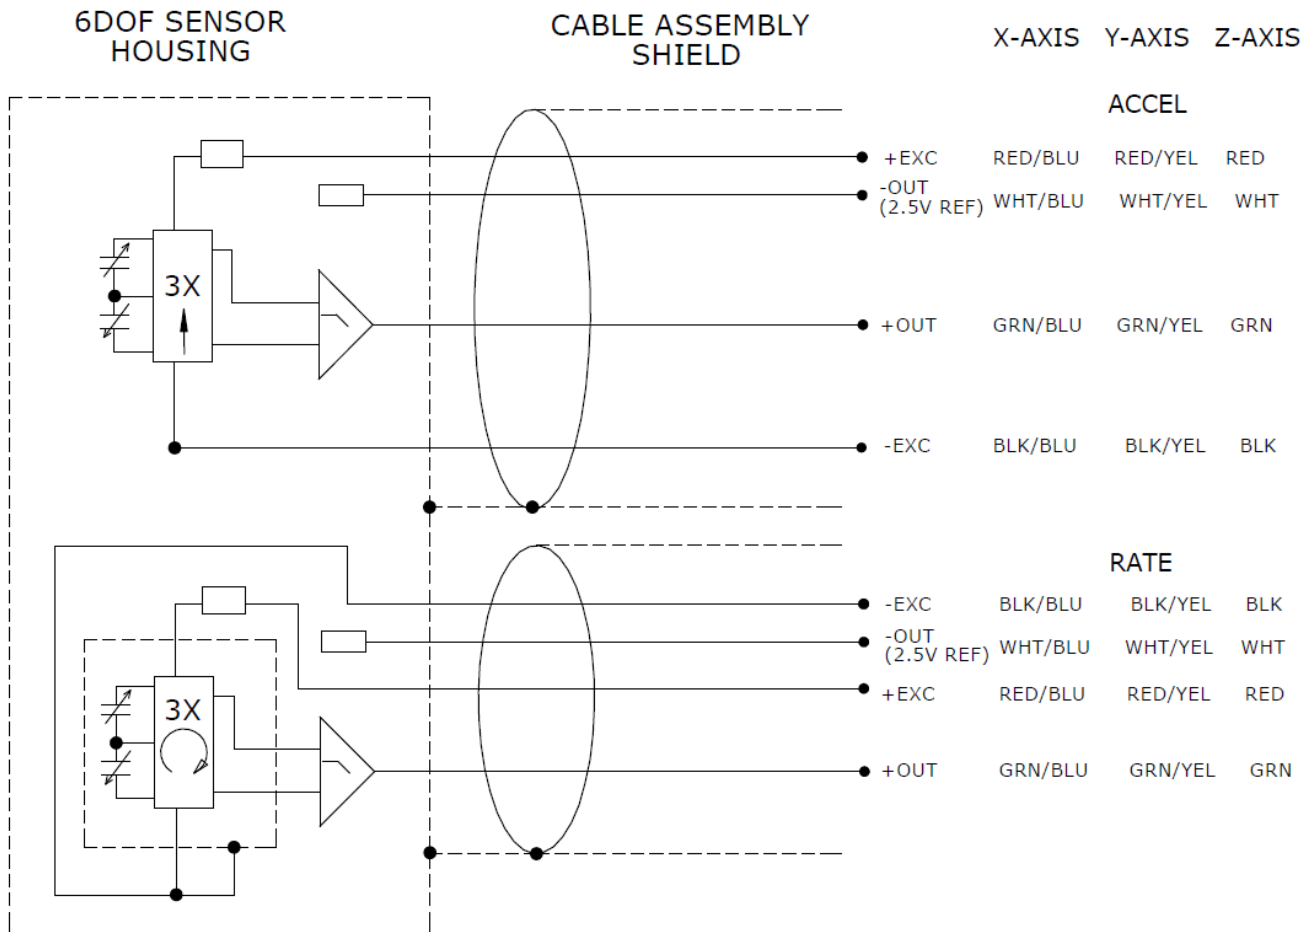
6DOF SENSOR HOUSING

CABLE ASSEMBLY SHIELD

X-AXIS Y-AXIS Z-AXIS

ACCEL

| | X-AXIS | Y-AXIS | Z-AXIS |
|---|---|---|---|
| +EXC | RED/BLU | RED/YEL | RED |
| -OUT (2.5V REF) | WHT/BLU | WHT/YEL | WHT |
| +OUT | GRN/BLU | GRN/YEL | GRN |
| -EXC | BLK/BLU | BLK/YEL | BLK |

3X

RATE

| | X-AXIS | Y-AXIS | Z-AXIS |
|---|---|---|---|
| -EXC | BLK/BLU | BLK/YEL | BLK |
| -OUT (2.5V REF) | WHT/BLU | WHT/YEL | WHT |
| +EXC | RED/BLU | RED/YEL | RED |
| +OUT | GRN/BLU | GRN/YEL | GRN |

3X